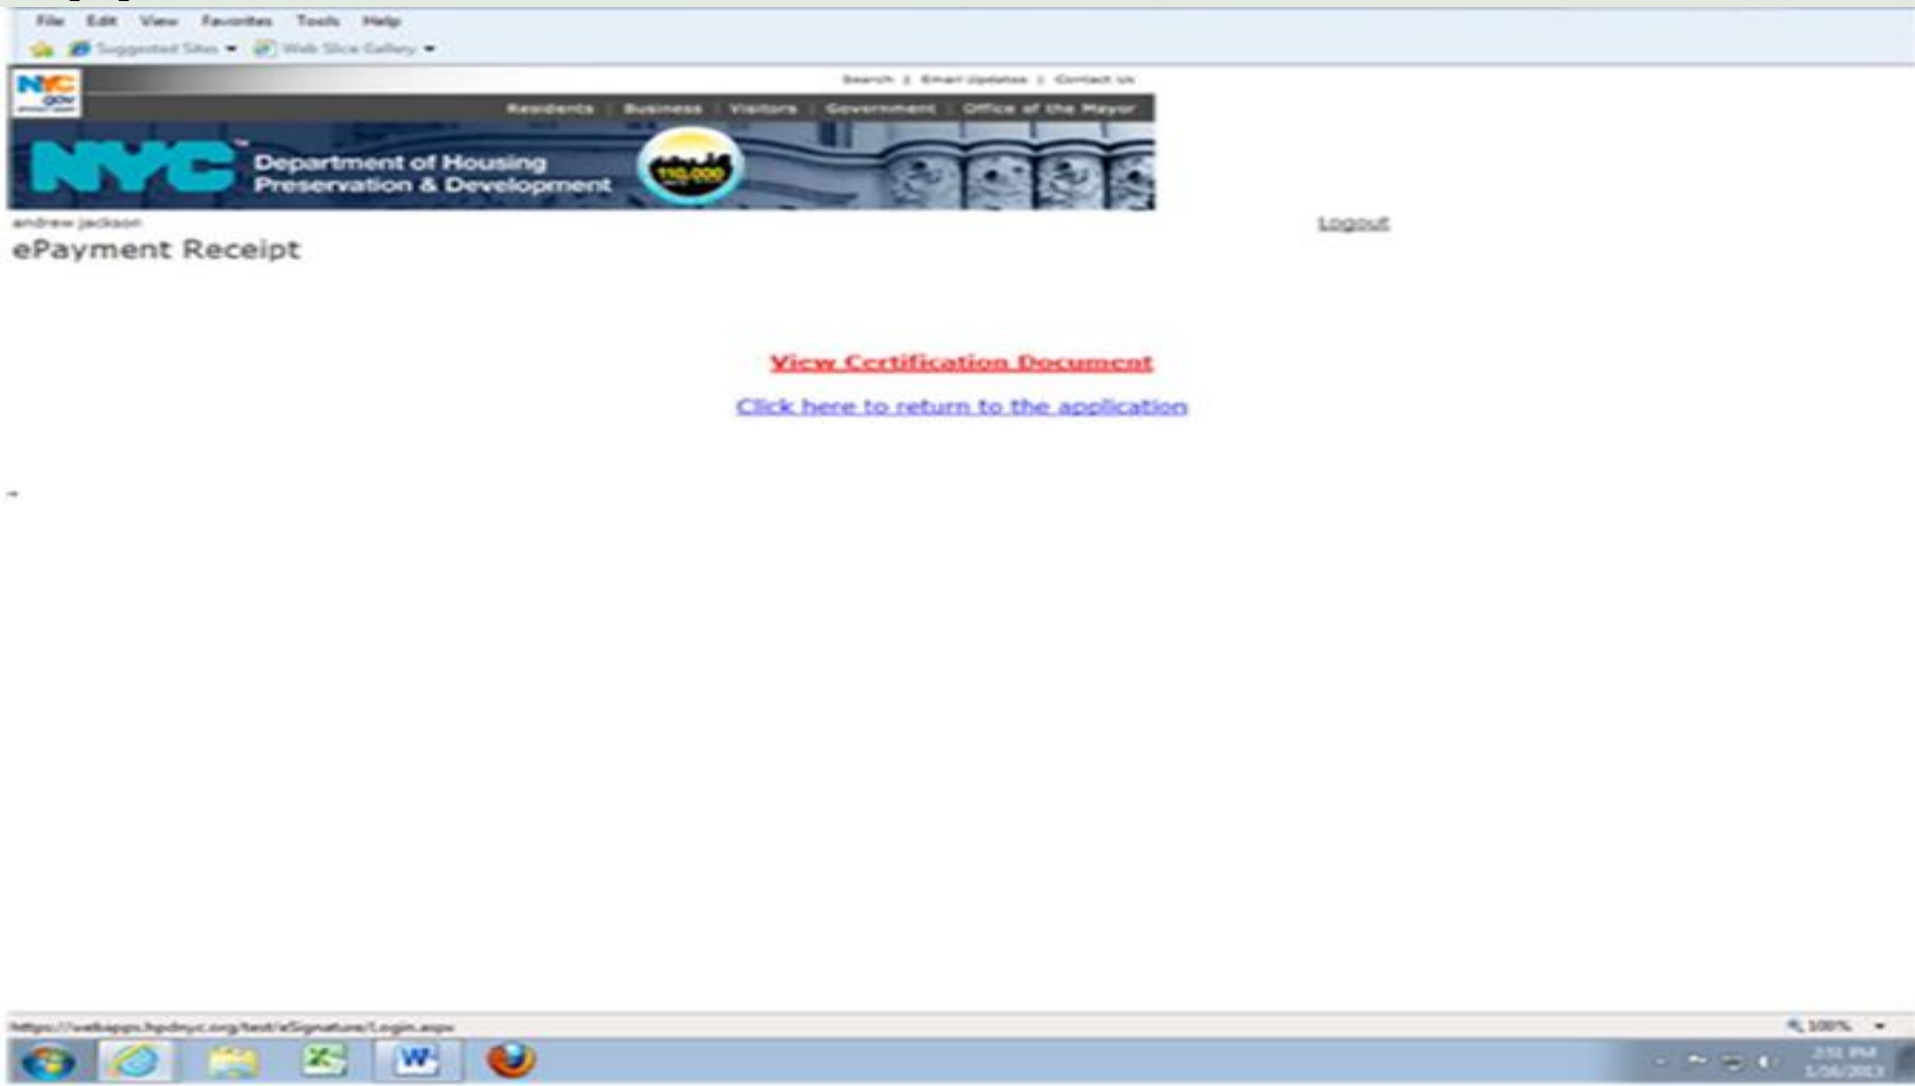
File Edit View Favorites Tools Help

Suggested Sites Web Slice Gallery

NYC.gov

Search | Email Updates | Contact Us

Residents | Business | Visitors | Government | Office of the Mayor

NYC Department of Housing Preservation & Development

110,000

andrew jackson

Logout

ePayment Receipt

View Certification Document

Click here to return to the application

https://webapps.hpdnyc.org/test/eSignature/Login.aspx

100%

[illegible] PM
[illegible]/2013